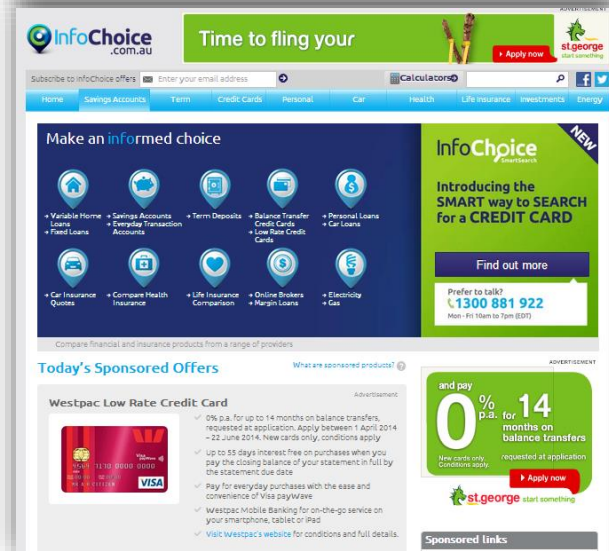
InfoChoice .com.au

ADVERTISEMENT

Time to fling your

Apply now

st.george start something

Subscribe to InfoChoice offers Enter your email address

Calculators

Home Savings Accounts Term Credit Cards Personal Car Health Life Insurance Investments Energy

Make an informed choice

→ Variable Home Loans → Fixed Loans

→ Savings Accounts → Everyday Transaction Accounts

→ Term Deposits

→ Balance Transfer Credit Cards → Low Rate Credit Cards

→ Personal Loans → Car Loans

→ Car Insurance Quotes

→ Compare Health Insurance

→ Life Insurance Comparison

→ Online Brokers → Margin Loans

→ Electricity → Gas

NEW

InfoChoice SmartSearch

Introducing the SMART way to SEARCH for a CREDIT CARD

Find out more

Prefer to talk?
1300 881 922
Mon - Fri 10am to 7pm (EDT)

Compare financial and insurance products from a range of providers

Today's Sponsored Offers

What are sponsored products?

Advertisement

Westpac Low Rate Credit Card

0% p.a. for up to 14 months on balance transfers, requested at application. Apply between 1 April 2014 – 22 June 2014. New cards only, conditions apply

Up to 55 days interest free on purchases when you pay the closing balance of your statement in full by the statement due date

Pay for everyday purchases with the ease and convenience of Visa payWave

Westpac Mobile Banking for on-the-go service on your smartphone, tablet or iPad

Visit Westpac's website for conditions and full details.

5569 1110 0000 0000

VISA

ADVERTISEMENT

and pay
0% p.a. for 14 months on balance transfers
New cards only. Conditions apply.
requested at application
Apply now

st.george start something

Sponsored links